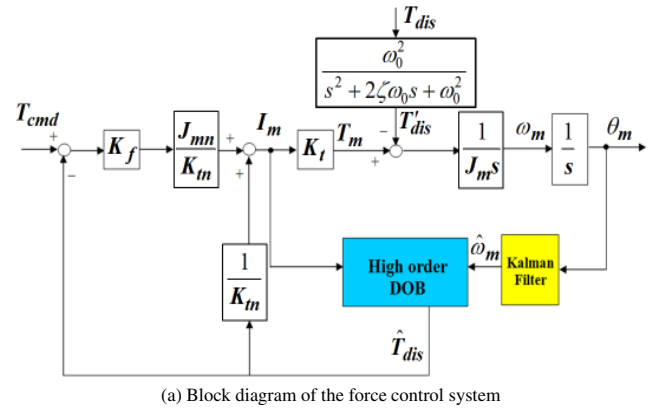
$T_{dis}$

$\frac{\omega_0^2}{s^2+2\zeta\omega_0 s+\omega_0^2}$

$T_{cmd}$

+

−

$K_f$

$\frac{J_{mn}}{K_{tn}}$

+

+

$I_m$

$K_t$

$T_m$

+

−

$T'_{dis}$

$\frac{1}{J_m s}$

$\omega_m$

$\frac{1}{s}$

$\theta_m$

$\frac{1}{K_{tn}}$

High order DOB

$\hat{\omega}_m$

Kalman Filter

$\hat{T}_{dis}$

(a) Block diagram of the force control system